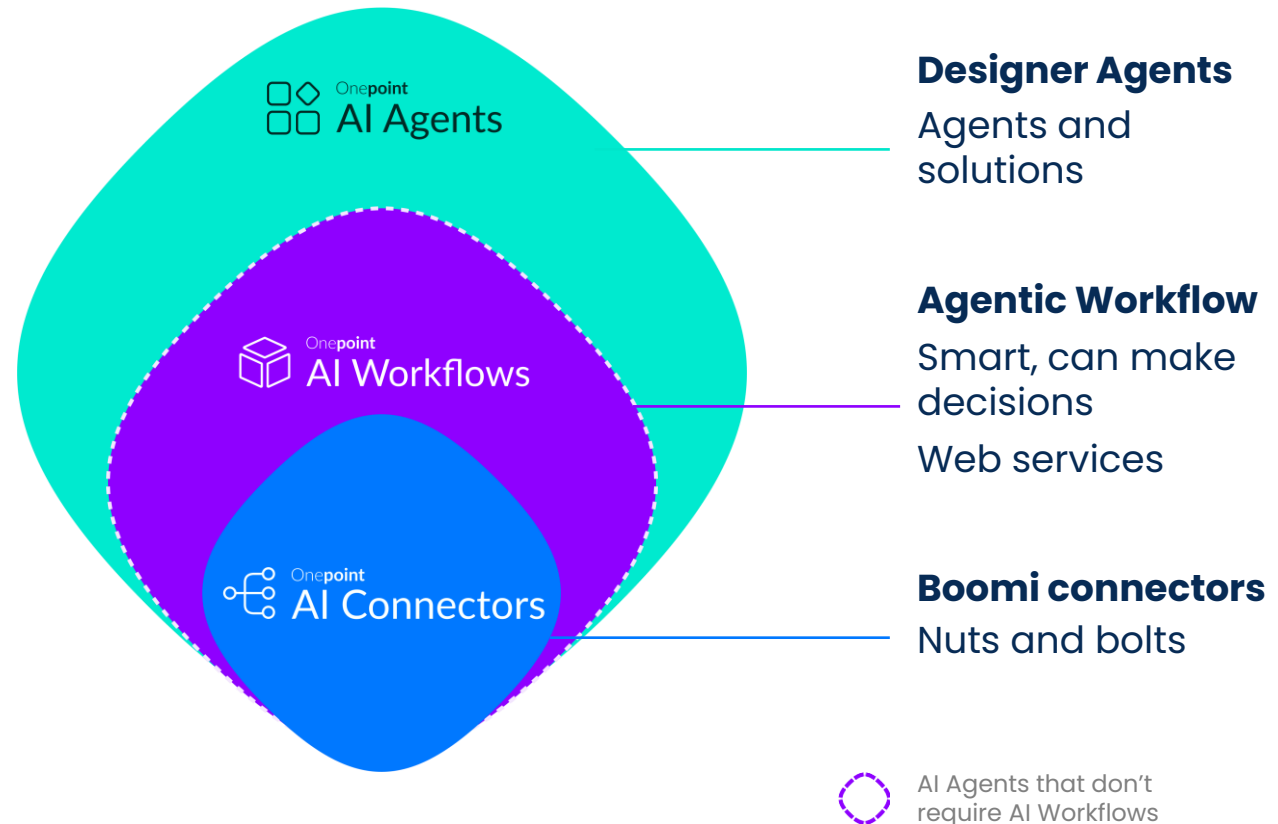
Onepoint
AI Agents

Onepoint
AI Workflows

Onepoint
AI Connectors

Designer Agents
Agents and solutions

Agentic Workflow
Smart, can make decisions
Web services

Boomi connectors
Nuts and bolts

AI Agents that don't require AI Workflows